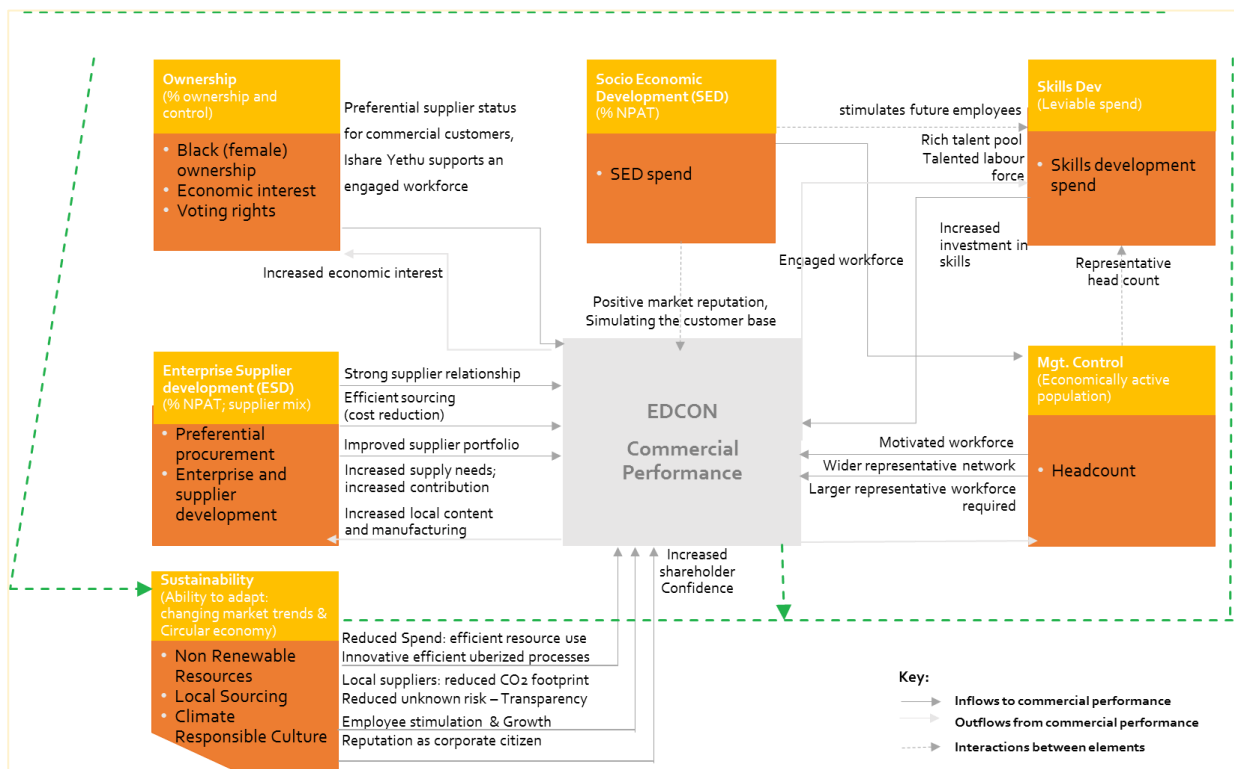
Ownership
(% ownership and control)

• Black (female) ownership
• Economic interest
• Voting rights

Preferential supplier status for commercial customers, Ishare Yethu supports an engaged workforce

Increased economic interest

Socio Economic Development (SED)
(% NPAT)

• SED spend

stimulates future employees

Skills Dev
(Leviable spend)

• Skills development spend

Rich talent pool
Talented labour force

Increased investment in skills

Engaged workforce

Representative head count

Positive market reputation, Simulating the customer base

Enterprise Supplier development (ESD)
(% NPAT, supplier mix)

• Preferential procurement
• Enterprise and supplier development

Strong supplier relationship
Efficient sourcing (cost reduction)
Improved supplier portfolio
Increased supply needs; increased contribution
Increased local content and manufacturing

EDCON

Commercial Performance

Mgt. Control
(Economically active population)

• Headcount

Motivated workforce
Wider representative network
Larger representative workforce required

Increased shareholder Confidence

Sustainability
(Ability to adapt: changing market trends & Circular economy)

• Non Renewable Resources
• Local Sourcing
• Climate Responsible Culture

Reduced Spend: efficient resource use
Innovative efficient uberized processes
Local suppliers: reduced $CO_2$ footprint
Reduced unknown risk – Transparency
Employee stimulation & Growth
Reputation as corporate citizen

Key:
Inflows to commercial performance
Outflows from commercial performance
Interactions between elements